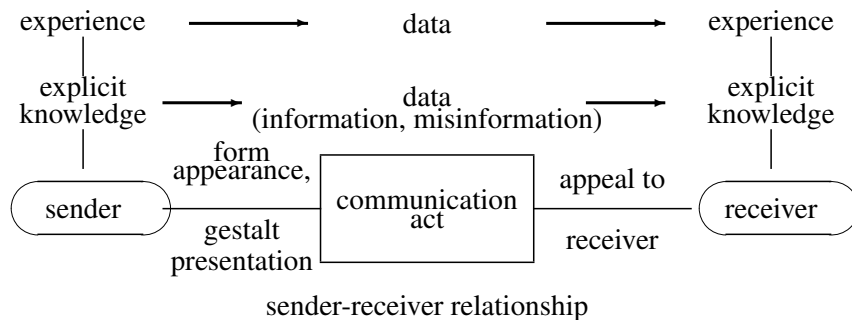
experience

data

experience

explicit knowledge

data (information, misinformation)

explicit knowledge

form appearance,

sender

communication act

appeal to

receiver

gestalt presentation

receiver

sender-receiver relationship